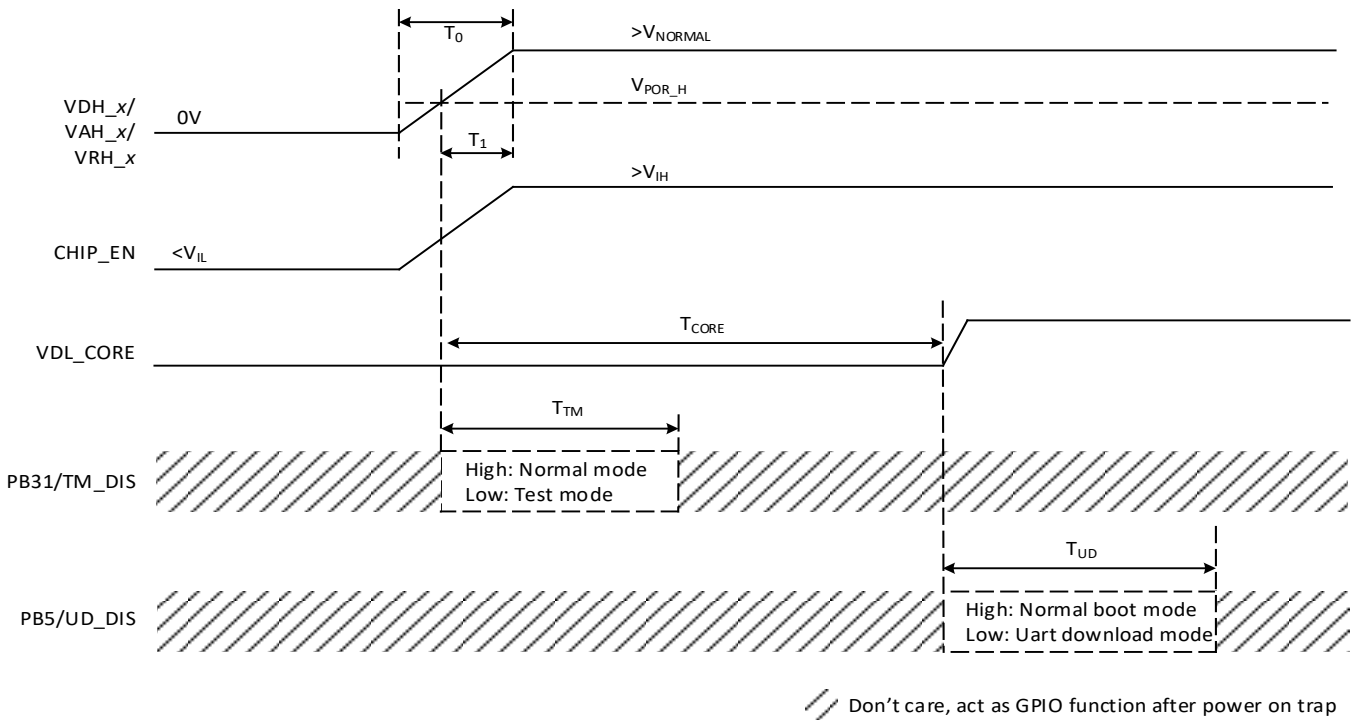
$T_0$

>$V_{NORMAL}$

$V_{POR\_H}$

VDH_*x*/ VAH_*x*/ VRH_*x*

0V

$T_1$

>$V_{IH}$

CHIP_EN

<$V_{IL}$

$T_{CORE}$

VDL_CORE

$T_{TM}$

PB31/TM_DIS

High: Normal mode
Low: Test mode

$T_{UD}$

PB5/UD_DIS

High: Normal boot mode
Low: Uart download mode

Don’t care, act as GPIO function after power on trap